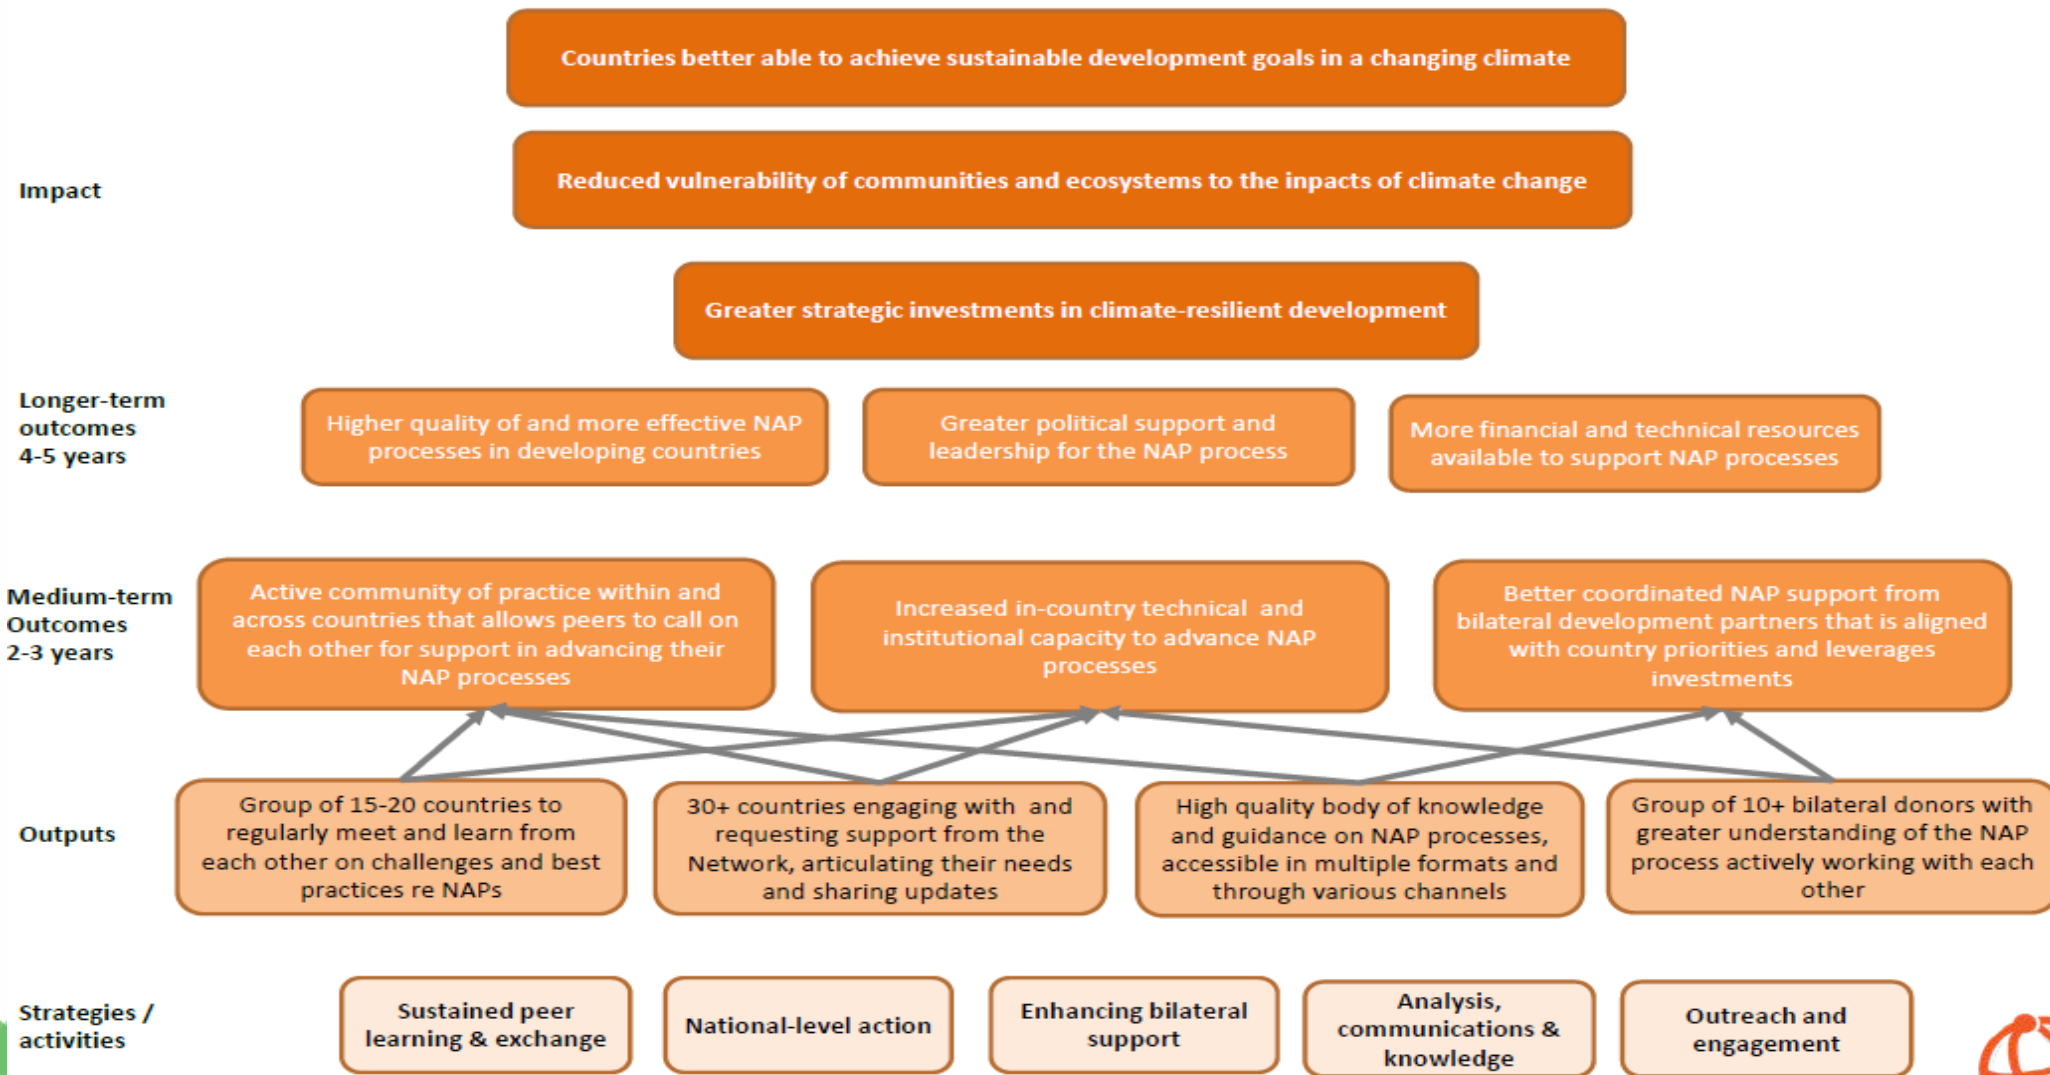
Countries better able to achieve sustainable development goals in a changing climate

Impact

Reduced vulnerability of communities and ecosystems to the impacts of climate change

Greater strategic investments in climate-resilient development

Longer-term outcomes 4-5 years

Higher quality of and more effective NAP processes in developing countries

Greater political support and leadership for the NAP process

More financial and technical resources available to support NAP processes

Medium-term Outcomes 2-3 years

Active community of practice within and across countries that allows peers to call on each other for support in advancing their NAP processes

Increased in-country technical and institutional capacity to advance NAP processes

Better coordinated NAP support from bilateral development partners that is aligned with country priorities and leverages investments

Outputs

Group of 15-20 countries to regularly meet and learn from each other on challenges and best practices re NAPs

30+ countries engaging with and requesting support from the Network, articulating their needs and sharing updates

High quality body of knowledge and guidance on NAP processes, accessible in multiple formats and through various channels

Group of 10+ bilateral donors with greater understanding of the NAP process actively working with each other

Strategies / activities

Sustained peer learning & exchange

National-level action

Enhancing bilateral support

Analysis, communications & knowledge

Outreach and engagement